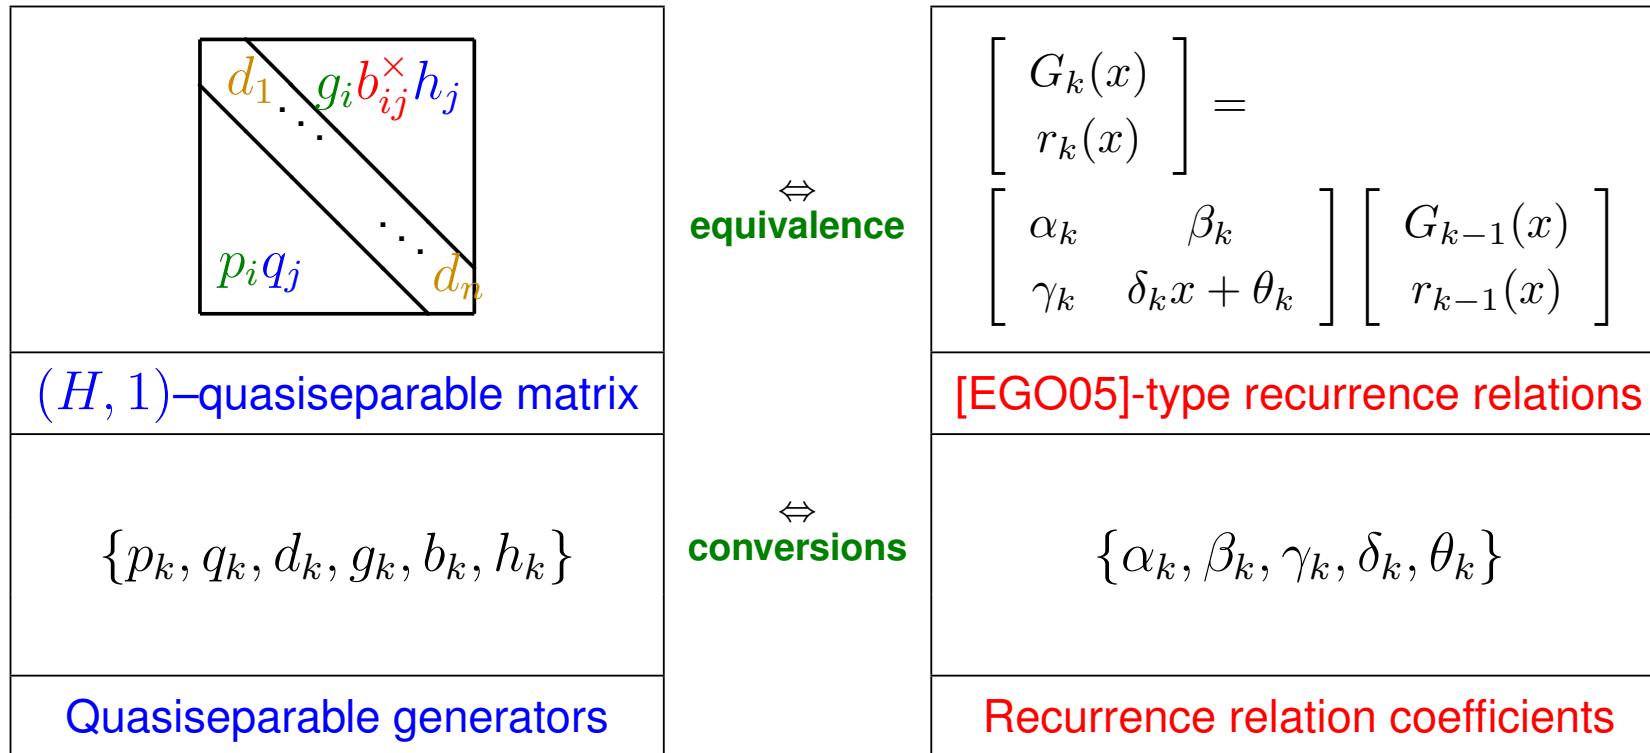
| | | |
|---|---|---|
| $d_1$ $g_i b_{ij}^{\times} h_j$ $p_i q_j$ $d_n$ | $\Leftrightarrow$ equivalence | $\begin{bmatrix} G_k(x) \\ r_k(x) \end{bmatrix} = \begin{bmatrix} \alpha_k & \beta_k \\ \gamma_k & \delta_k x + \theta_k \end{bmatrix} \begin{bmatrix} G_{k-1}(x) \\ r_{k-1}(x) \end{bmatrix}$ |
| $(H,1)$–quasiseparable matrix | | [EGO05]-type recurrence relations |
| $\{p_k, q_k, d_k, g_k, b_k, h_k\}$ | $\Leftrightarrow$ conversions | $\{\alpha_k, \beta_k, \gamma_k, \delta_k, \theta_k\}$ |
| Quasiseparable generators | | Recurrence relation coefficients |